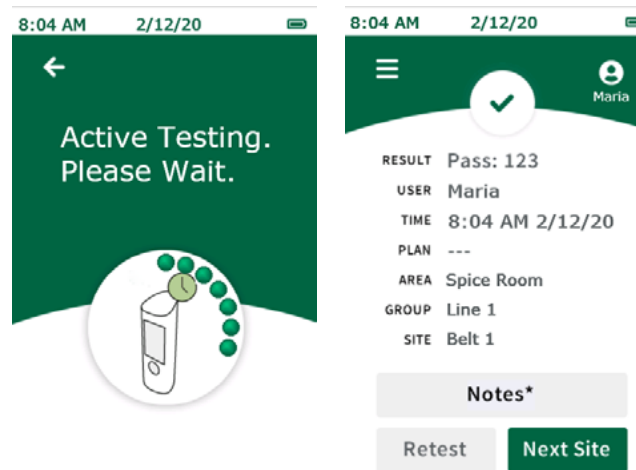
8:04 AM 2/12/20

Active Testing. Please Wait.

8:04 AM 2/12/20

Maria

| | |
|---|---|
| RESULT | Pass: 123 |
| USER | Maria |
| TIME | 8:04 AM 2/12/20 |
| PLAN | --- |
| AREA | Spice Room |
| GROUP | Line 1 |
| SITE | Belt 1 |

Notes*

Retest

Next Site